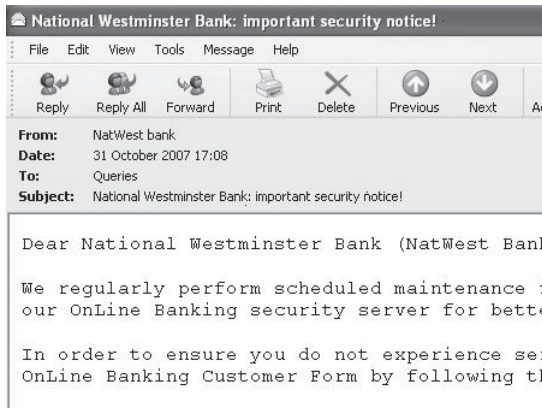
National Westminster Bank: important security notice!

File Edit View Tools Message Help

Reply Reply All Forward Print Delete Previous Next A

From: NatWest bank
Date: 31 October 2007 17:08
To: Queries
Subject: National Westminster Bank: important security notice!

Dear National Westminster Bank (NatWest Ban

We regularly perform scheduled maintenance our OnLine Banking security server for bett

In order to ensure you do not experience se OnLine Banking Customer Form by following t